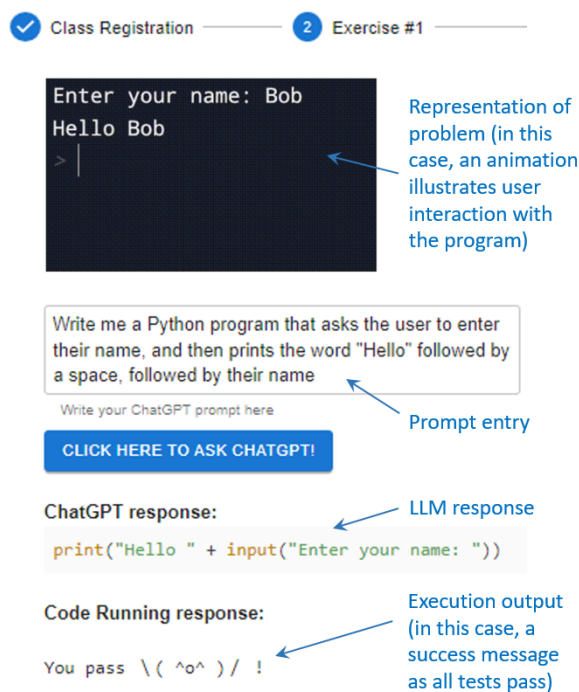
Class Registration

2 Exercise #1

Enter your name: Bob
Hello Bob
>

Representation of problem (in this case, an animation illustrates user interaction with the program)

Write me a Python program that asks the user to enter their name, and then prints the word "Hello" followed by a space, followed by their name

Write your ChatGPT prompt here

Prompt entry

CLICK HERE TO ASK CHATGPT!

ChatGPT response:

LLM response

print("Hello " + input("Enter your name: "))

Code Running response:

You pass \( ^o^ )/ !

Execution output (in this case, a success message as all tests pass)